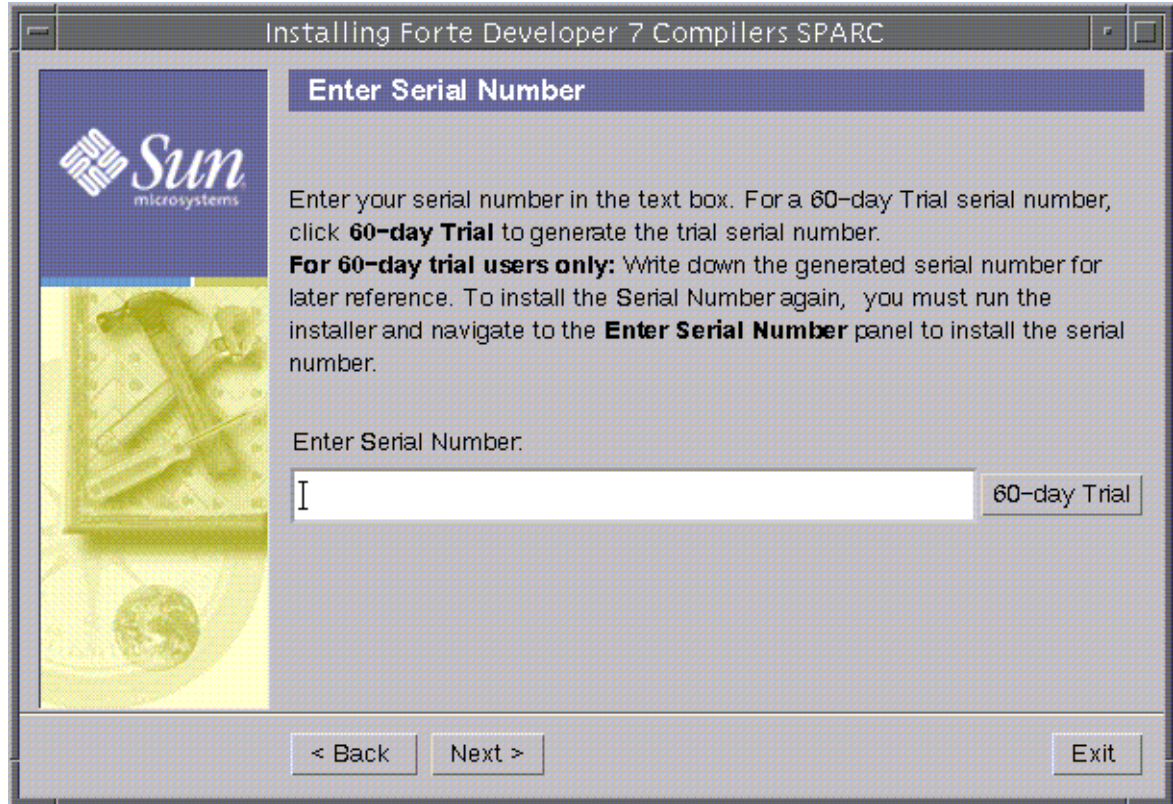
Installing Forte Developer 7 Compilers SPARC

Sun
microsystems

Enter Serial Number

Enter your serial number in the text box. For a 60-day Trial serial number, click **60-day Trial** to generate the trial serial number.
**For 60-day trial users only:** Write down the generated serial number for later reference. To install the Serial Number again, you must run the installer and navigate to the **Enter Serial Number** panel to install the serial number.

Enter Serial Number:

60-day Trial

< Back
Next >
Exit